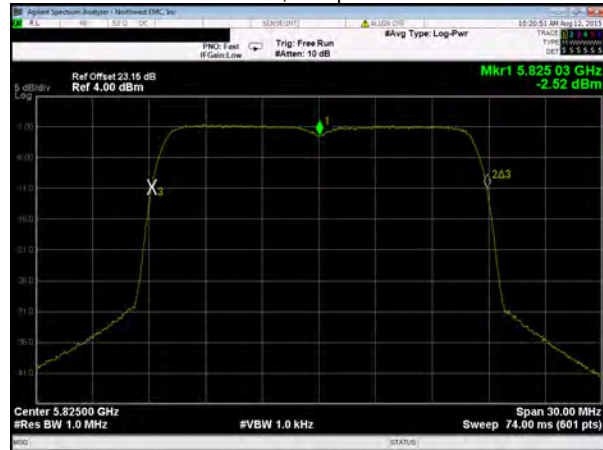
Agilent Spectrum Analyzer - Northwest EMC, Inc

RL RF 50 Ω DC SENSE:INT ALIGN OFF 10:20:51 AM Aug 12, 2015

#Avg Type: Log-Pwr TRACE 1 2 3 4 5 6 TYPE DET

PNO: Fast IFGain:Low Trig: Free Run #Atten: 10 dB

Ref Offset 23.15 dB Ref 4.00 dBm

Mkr1 5.825 03 GHz -2.52 dBm

5 dB/div Log

-1.00

-6.00

-11.0

-16.0

-21.0

-26.0

-31.0

-36.0

-41.0

1

X3

2Δ3

Center 5.82500 GHz #Res BW 1.0 MHz #VBW 1.0 kHz Span 30.00 MHz Sweep 74.00 ms (601 pts)

MSG STATUS